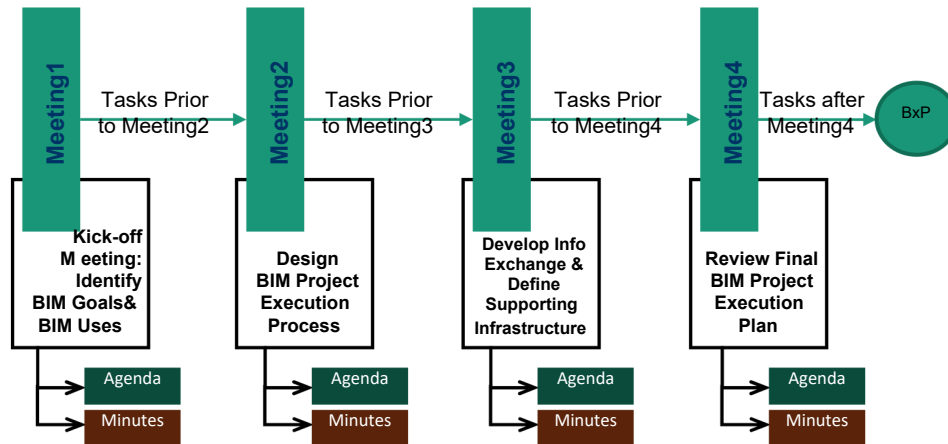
Meeting1

Tasks Prior to Meeting2

Meeting2

Tasks Prior to Meeting3

Meeting3

Tasks Prior to Meeting4

Meeting4

Tasks after Meeting4

BxP

Kick-off M eeting: Identify BIM Goals& BIM Uses

Agenda

Minutes

Design BIM Project Execution Process

Agenda

Minutes

Develop Info Exchange & Define Supporting Infrastructure

Agenda

Minutes

Review Final BIM Project Execution Plan

Agenda

Minutes